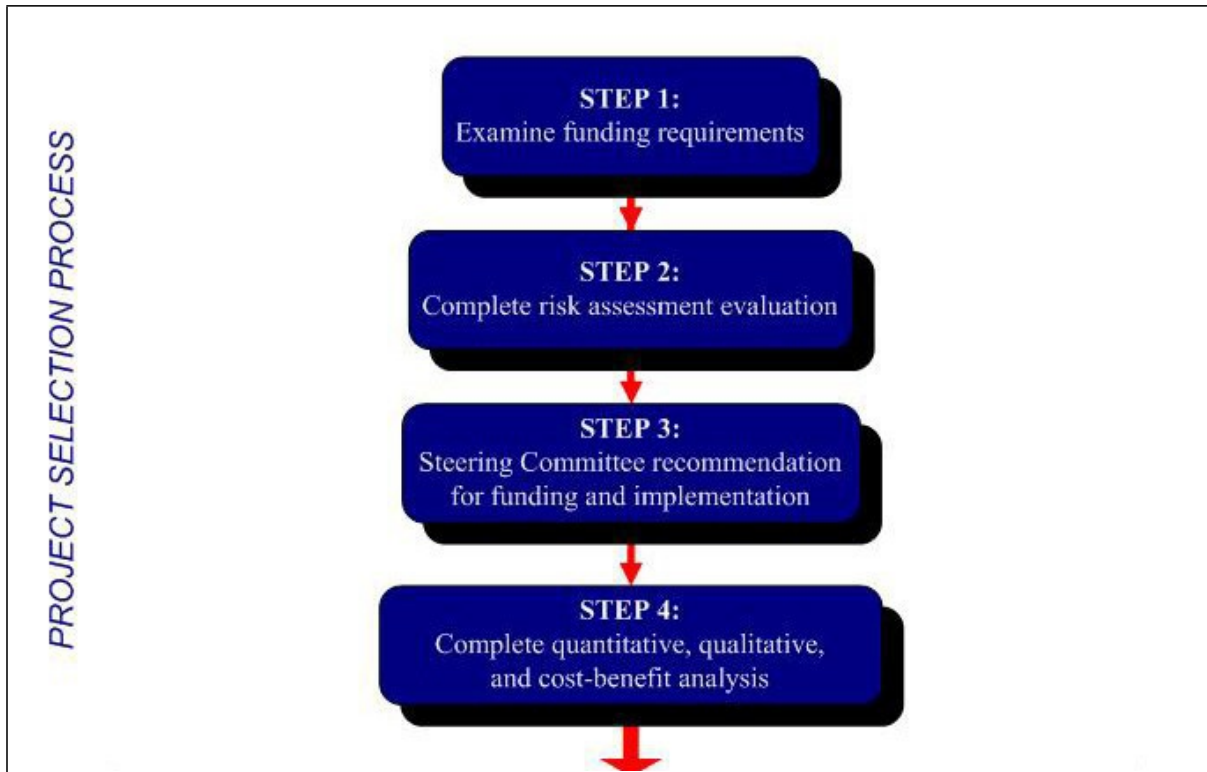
PROJECT SELECTION PROCESS

STEP 1:
Examine funding requirements

STEP 2:
Complete risk assessment evaluation

STEP 3:
Steering Committee recommendation for funding and implementation

STEP 4:
Complete quantitative, qualitative, and cost-benefit analysis